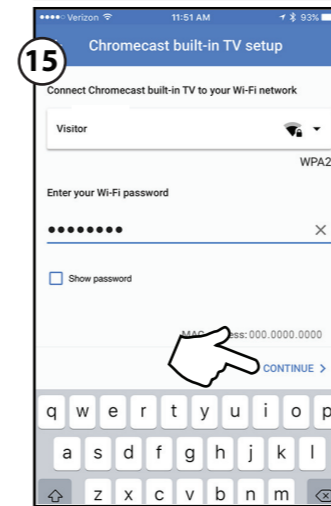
••••○ Verizon 11:51 AM 93%

15

Chromecast built-in TV setup

Connect Chromecast built-in TV to your Wi-Fi network

Visitor

WPA2

Enter your Wi-Fi password

••••••••

Show password

MAC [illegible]ess: 000.0000.0000

CONTINUE >

q w e r t y u i o p

a s d f g h j k l

z x c v b n m